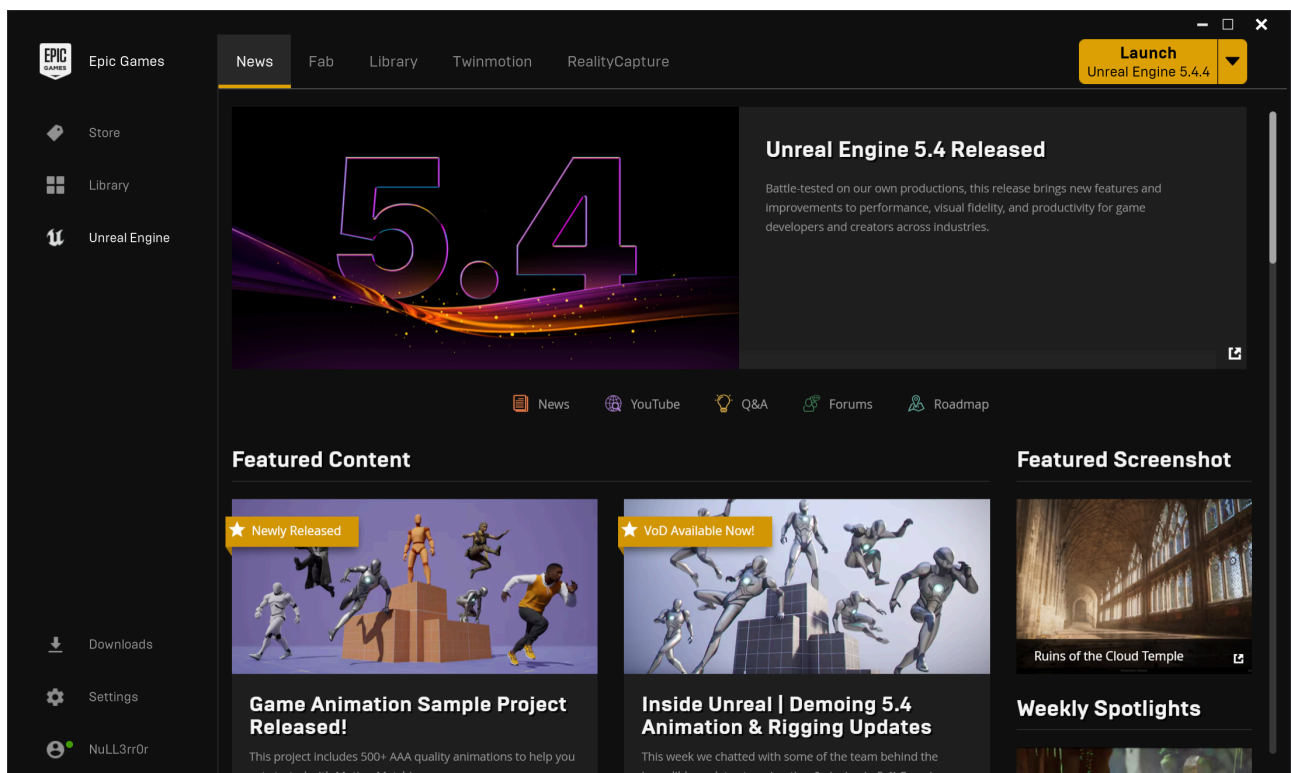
EPIC GAMES
Epic Games

Store
Library
Unreal Engine

Downloads
Settings
NuLL3rr0r

News Fab Library Twinmotion RealityCapture

Launch
Unreal Engine 5.4.4

5.4

Unreal Engine 5.4 Released

Battle-tested on our own productions, this release brings new features and improvements to performance, visual fidelity, and productivity for game developers and creators across industries.

News YouTube Q&A Forums Roadmap

Featured Content

Newly Released

Game Animation Sample Project Released!

This project includes 500+ AAA quality animations to help you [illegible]

VoD Available Now!

Inside Unreal | Demoing 5.4 Animation & Rigging Updates

This week we chatted with some of the team behind the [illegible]

Featured Screenshot

Ruins of the Cloud Temple

Weekly Spotlights